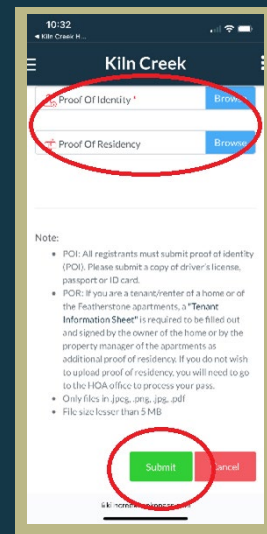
10:32
◂ Kiln Creek H...

Kiln Creek

Proof Of Identity * Browse

Proof Of Residency Browse

Note:

- POI: All registrants must submit proof of identity (POI). Please submit a copy of driver's license, passport or ID card.
- POR: If you are a tenant/renter of a home or of the Featherstone apartments, a "Tenant Information Sheet" is required to be filled out and signed by the owner of the home or by the property manager of the apartments as additional proof of residency. If you do not wish to upload proof of residency, you will need to go to the HOA office to process your pass.
- Only files in .jpeg, .png, .jpg, .pdf
- File size lesser than 5 MB

Submit Cancel

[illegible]